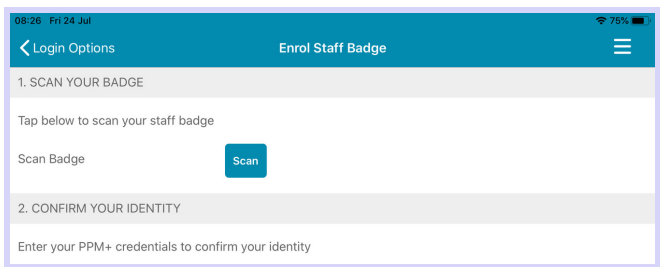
08:26 Fri 24 Jul
75%
Login Options
Enrol Staff Badge
1. SCAN YOUR BADGE
Tap below to scan your staff badge
Scan Badge
Scan
2. CONFIRM YOUR IDENTITY
Enter your PPM+ credentials to confirm your identity